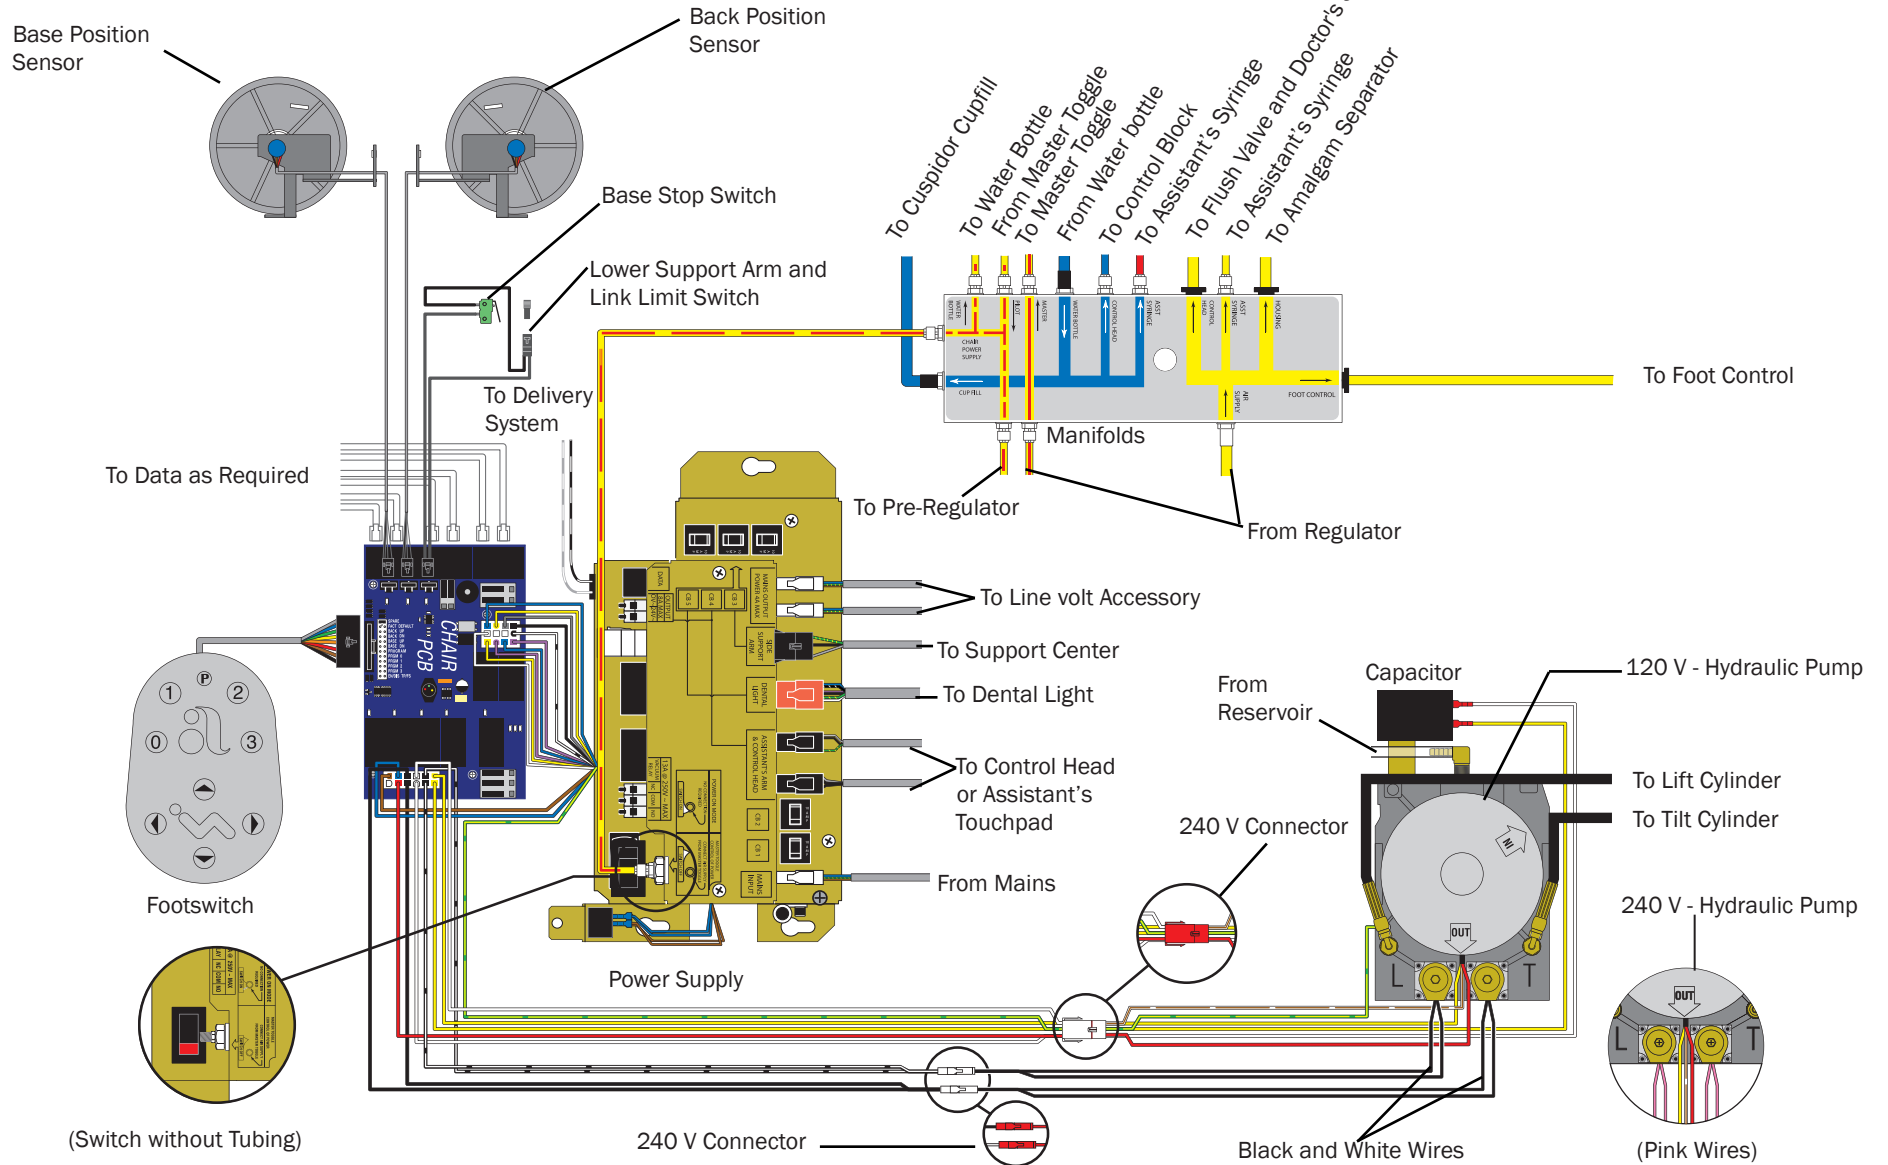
Base Position Sensor

Back Position Sensor

Base Stop Switch

Lower Support Arm and Link Limit Switch

To Delivery System

To Data as Required

To Cuspidor Cupfill

To Water Bottle

From Master Toggle

To Master Toggle

From Water bottle

To Control Block

To Assistant's Syringe

To Flush Valve and Doctor's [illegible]

To Assistant's Syringe

To Amalgam Separator

To Foot Control

Manifolds

To Pre-Regulator

From Regulator

CHAIR PCB

To Line volt Accessory

To Support Center

To Dental Light

To Control Head or Assistant's Touchpad

From Mains

Footswitch

Power Supply

From Reservoir

Capacitor

120 V - Hydraulic Pump

To Lift Cylinder

To Tilt Cylinder

240 V Connector

240 V - Hydraulic Pump

IN

OUT

L

T

OUT

L

T

(Switch without Tubing)

240 V Connector

Black and White Wires

(Pink Wires)